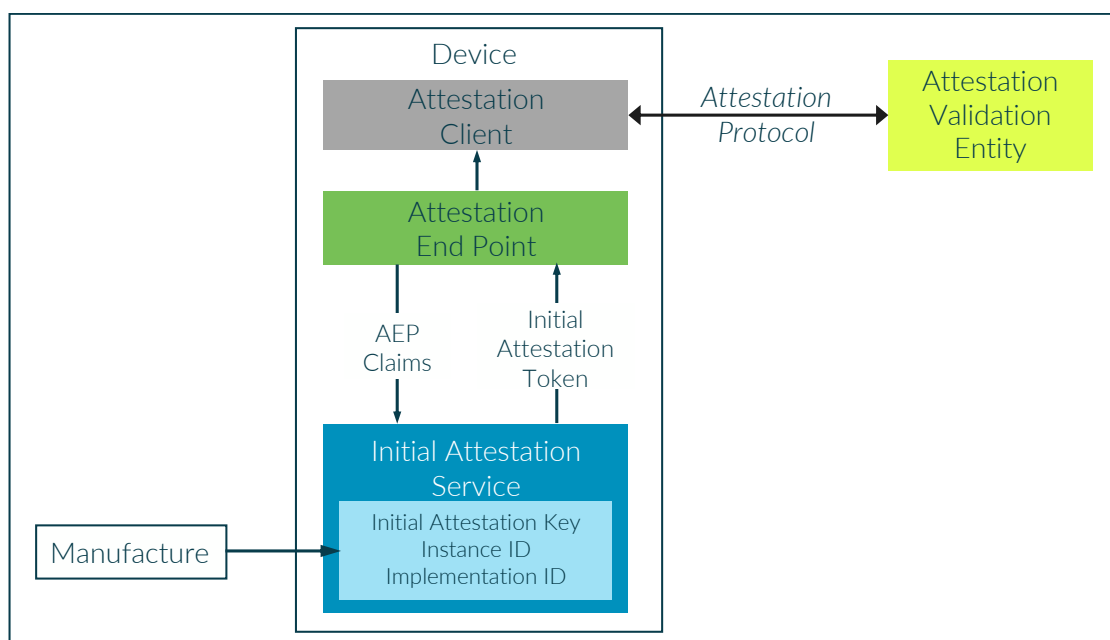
Device

Attestation Client

Attestation Protocol

Attestation Validation Entity

Attestation End Point

AEP Claims

Initial Attestation Token

Initial Attestation Service

Initial Attestation Key
Instance ID
Implementation ID

Manufacture